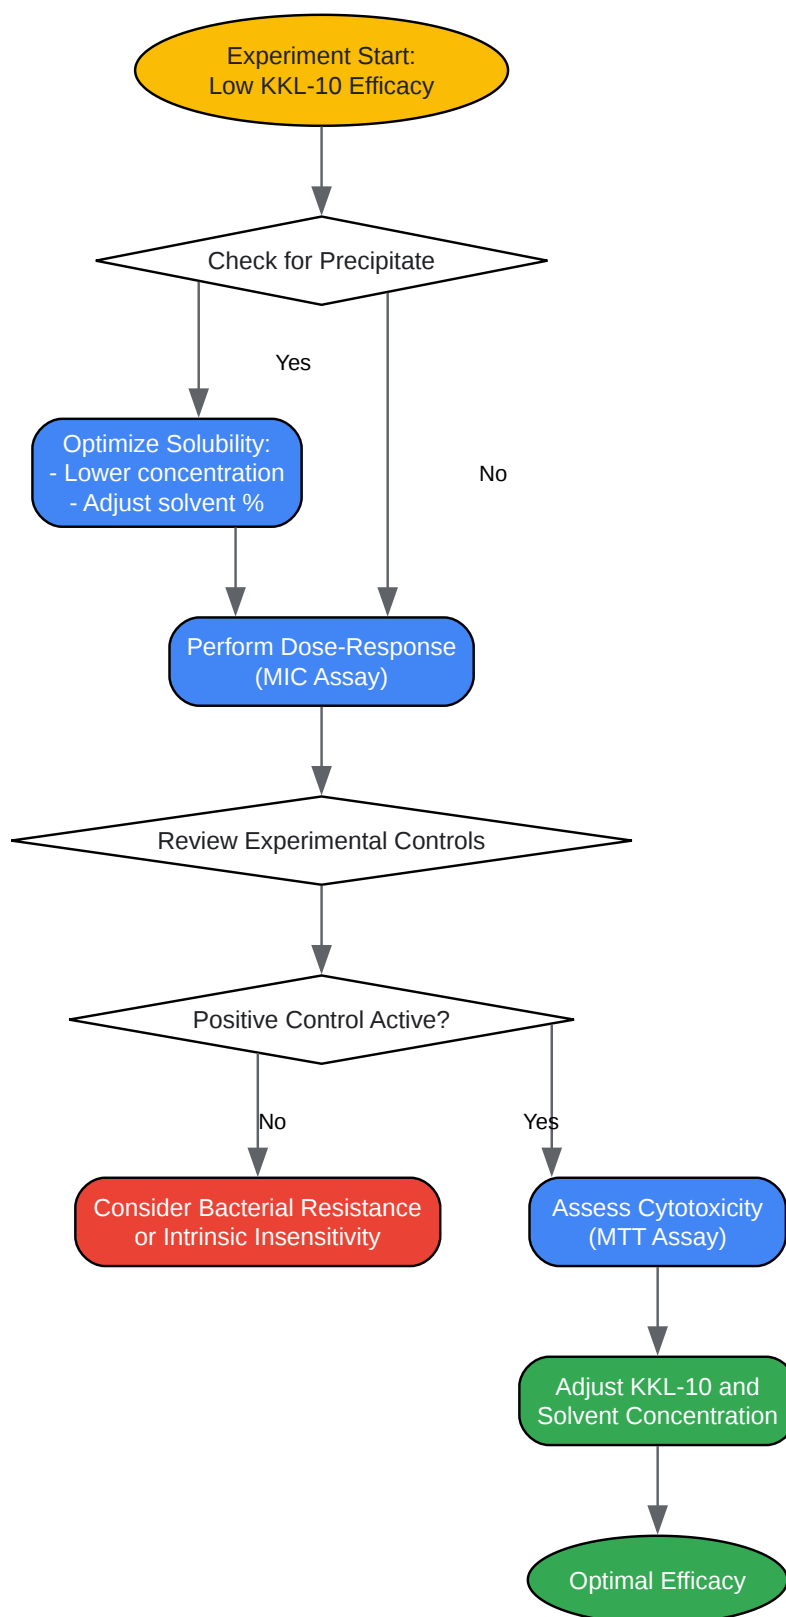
Experiment Start:
Low KKL-10 Efficacy

Check for Precipitate

Yes

No

Optimize Solubility:
- Lower concentration
- Adjust solvent %

Perform Dose-Response
(MIC Assay)

Review Experimental Controls

Positive Control Active?

No

Yes

Consider Bacterial Resistance
or Intrinsic Insensitivity

Assess Cytotoxicity
(MTT Assay)

Adjust KKL-10 and
Solvent Concentration

Optimal Efficacy